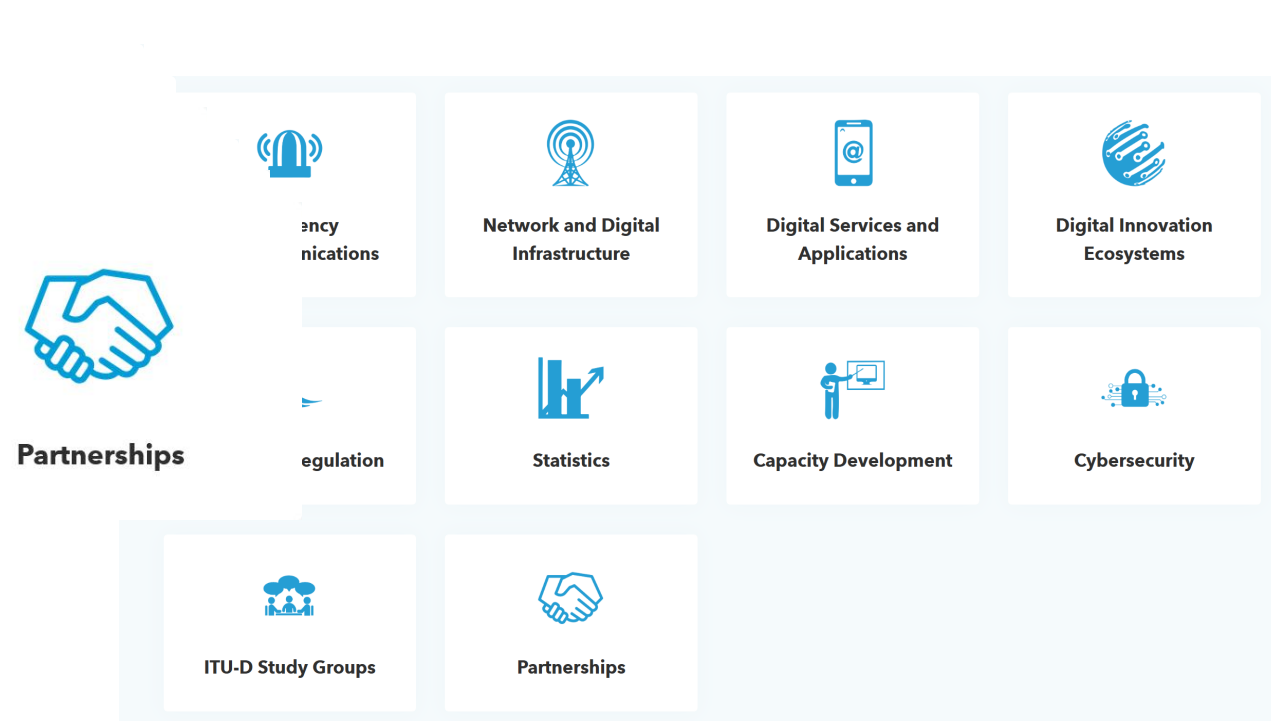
ency
nications

Network and Digital Infrastructure

Digital Services and Applications

Digital Innovation Ecosystems

Partnerships

egulation

Statistics

Capacity Development

Cybersecurity

ITU-D Study Groups

Partnerships